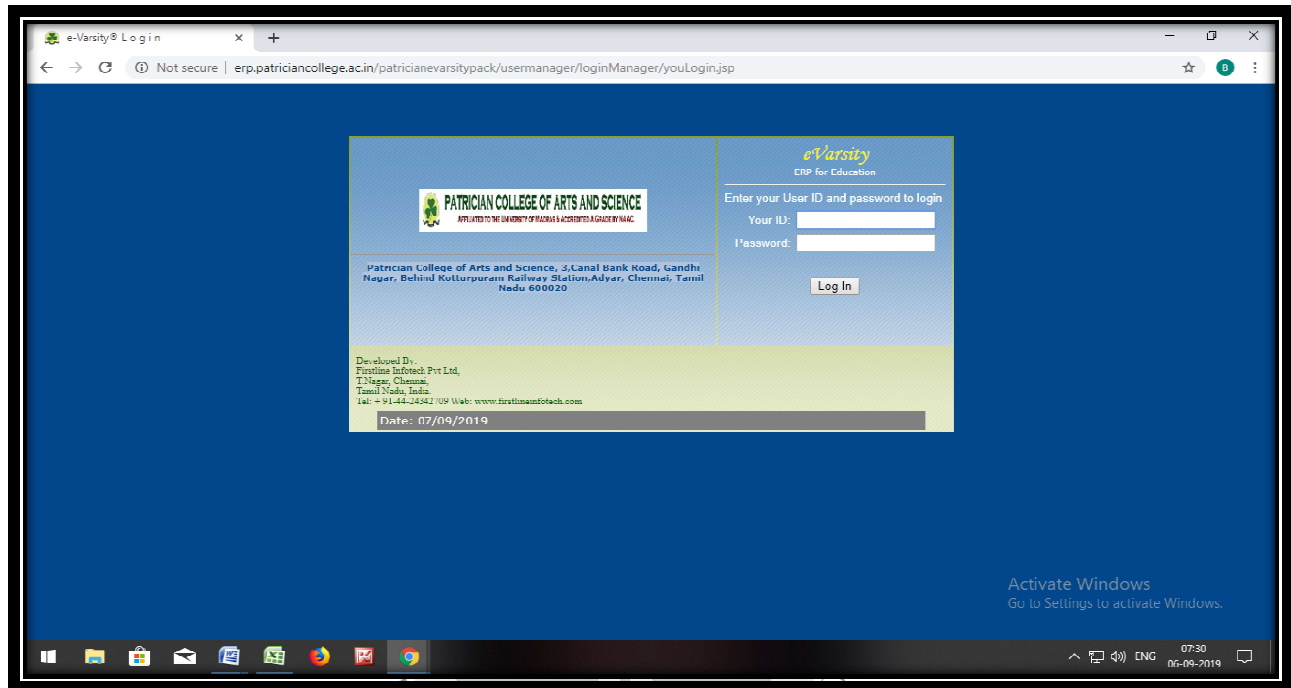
e-Varsity® L o g i n
×
+
Not secure | erp.patriciancollege.ac.in/patricianevarsitypack/usermanager/loginManager/youLogin.jsp

PATRICIAN COLLEGE OF ARTS AND SCIENCE
AFFILIATED TO THE UNIVERSITY OF MADRAS & ACCREDITED A GRADE BY NAAC

eVarsity
ERP for Education

Enter your User ID and password to login
Your ID:
Password:
Log In

Patrician College of Arts and Science, 3,Canal Bank Road, Gandhi Nagar, Behind Kotturpuram Railway Station,Adyar, Chennai, Tamil Nadu 600020

Developed By.
Firstline Infoteck Pvt Ltd,
T.Nagar, Chennai,
Tamil Nadu, India.
Tel: + 91-44-2434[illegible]09 Web: www.firstlineinfotech.com

Date: 07/09/2019

Activate Windows
Go to Settings to activate Windows.

ENG 07:30 06-09-2019